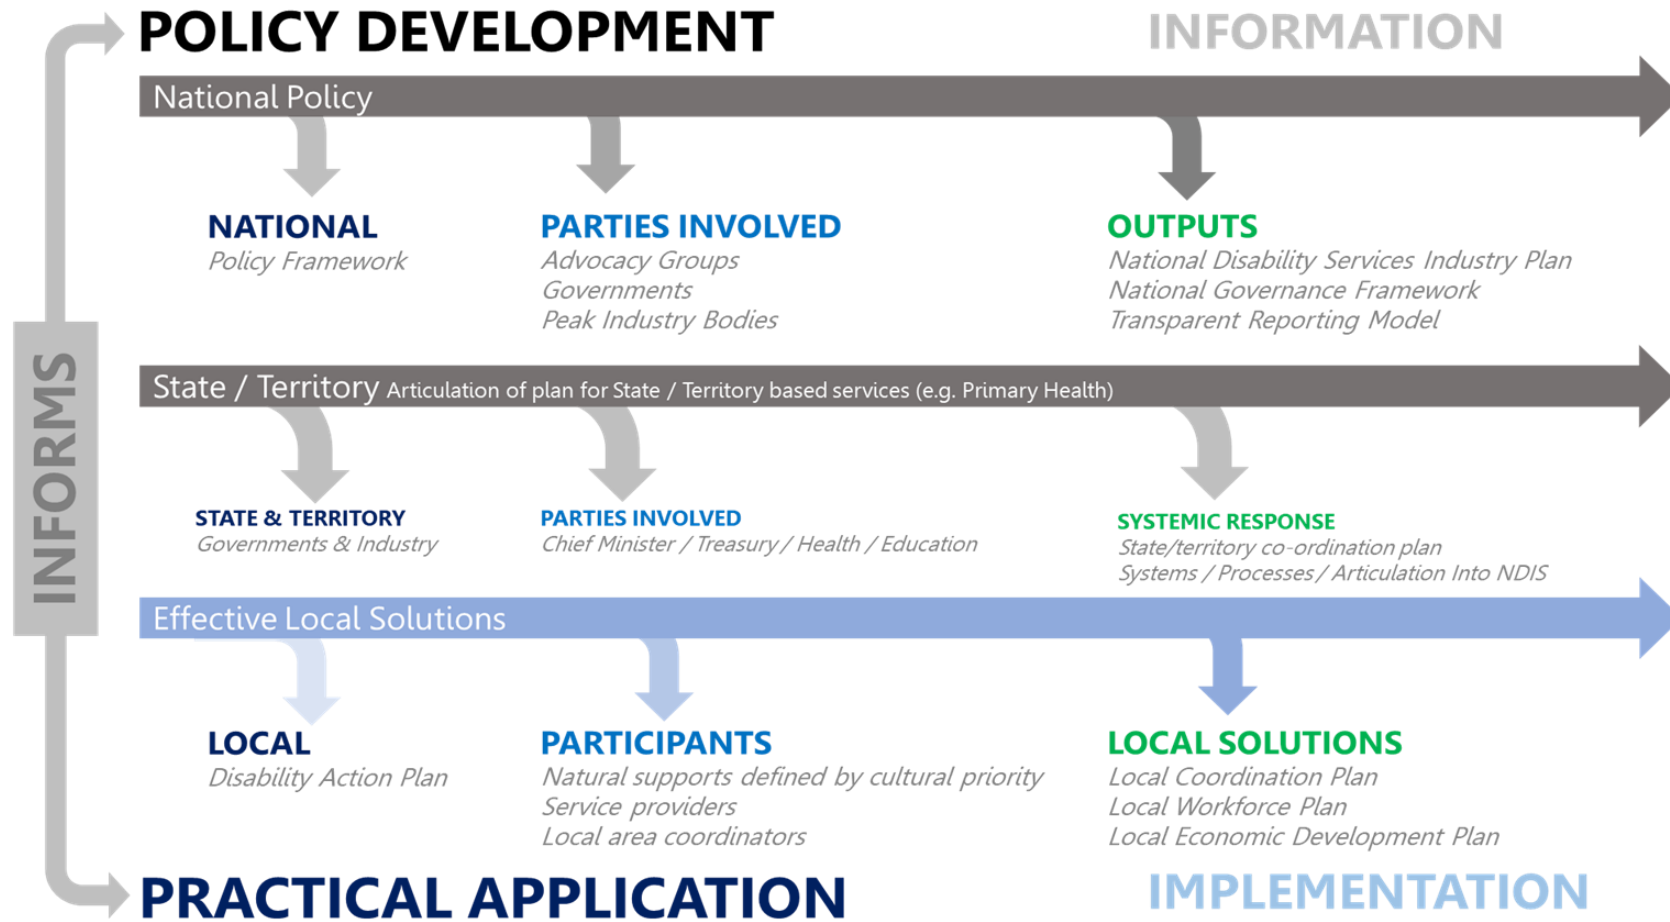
POLICY DEVELOPMENT

INFORMATION

National Policy

NATIONAL
Policy Framework

PARTIES INVOLVED
Advocacy Groups
Governments
Peak Industry Bodies

OUTPUTS
National Disability Services Industry Plan
National Governance Framework
Transparent Reporting Model

State / Territory Articulation of plan for State / Territory based services (e.g. Primary Health)

STATE & TERRITORY
Governments & Industry

PARTIES INVOLVED
Chief Minister / Treasury / Health / Education

SYSTEMIC RESPONSE
State/territory co-ordination plan
Systems / Processes / Articulation Into NDIS

INFORMS

Effective Local Solutions

LOCAL
Disability Action Plan

PARTICIPANTS
Natural supports defined by cultural priority
Service providers
Local area coordinators

LOCAL SOLUTIONS
Local Coordination Plan
Local Workforce Plan
Local Economic Development Plan

PRACTICAL APPLICATION

IMPLEMENTATION